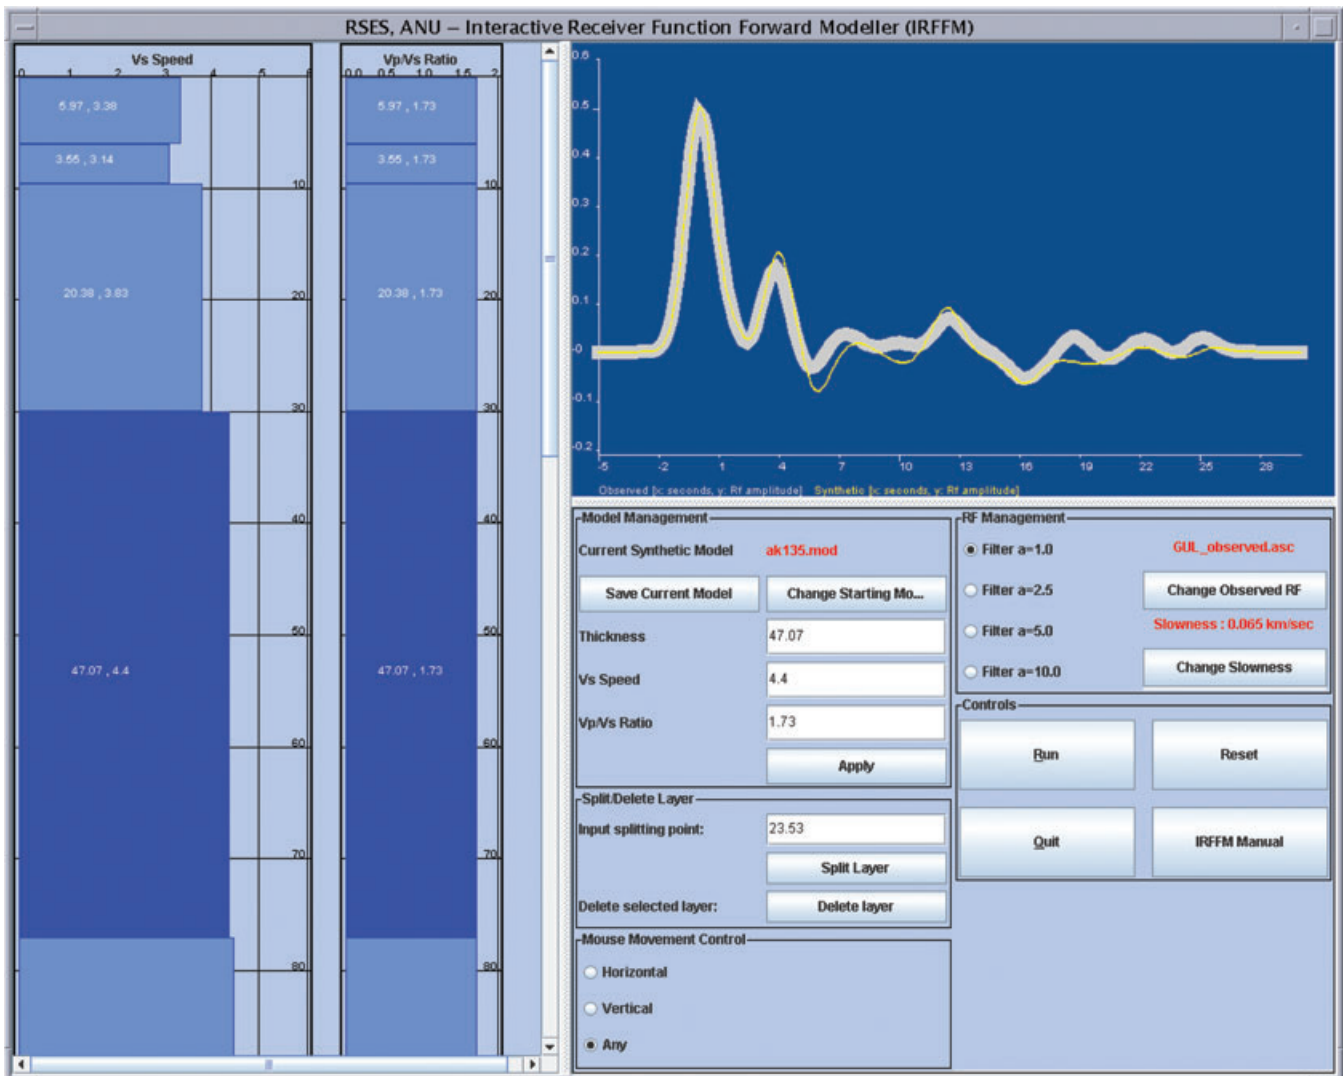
RSES, ANU – Interactive Receiver Function Forward Modeller (IRFFM)

Vs Speed
0 1 2 3 4 5 6

5.97 , 3.38
3.55 , 3.14
20.38 , 3.83
47.07 , 4.4

10
20
30
40
50
60
70
80

Vp/Vs Ratio
0.0 0.5 1.0 1.5 2

5.97 , 1.73
3.55 , 1.73
20.38 , 1.73
47.07 , 1.73

10
20
30
40
50
60
70
80

0.6
0.5
0.4
0.3
0.2
0.1
0
-0.1
-0.2
-5 -2 1 4 7 10 13 16 19 22 25 28

Observed [x: seconds, y: Rf amplitude] Synthetic [x: seconds, y: Rf amplitude]

Model Management
Current Synthetic Model ak135.mod
Save Current Model
Change Starting Mo...
Thickness 47.07
Vs Speed 4.4
Vp/Vs Ratio 1.73
Apply

Split/Delete Layer
Input splitting point: 23.53
Split Layer
Delete selected layer: Delete layer

Mouse Movement Control
Horizontal
Vertical
Any

RF Management
Filter a=1.0
GUL_observed.asc
Filter a=2.5
Change Observed RF
Filter a=5.0
Slowness : 0.065 km/sec
Filter a=10.0
Change Slowness

Controls
Run
Reset
Quit
IRFFM Manual